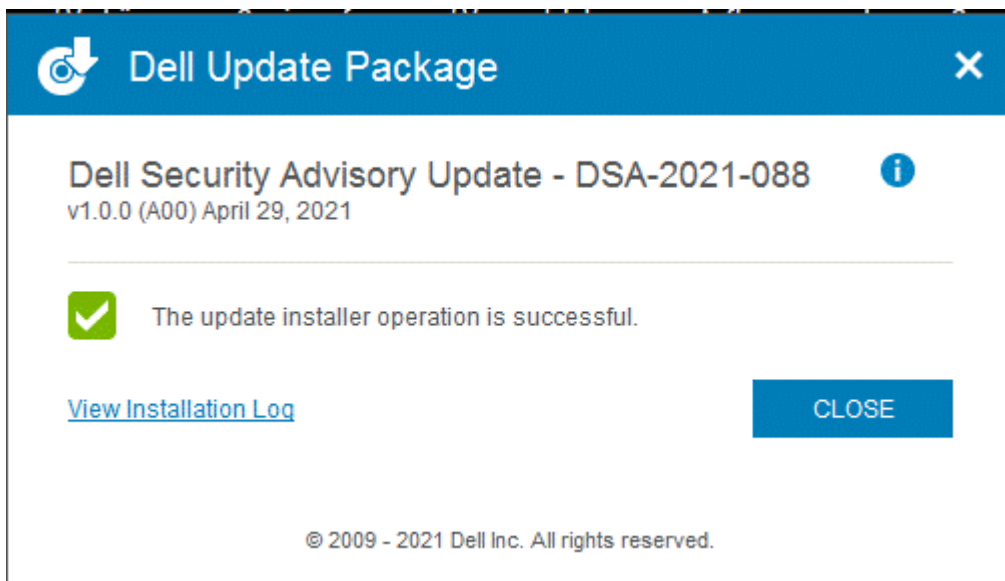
Dell Update Package

Dell Security Advisory Update - DSA-2021-088
v1.0.0 (A00) April 29, 2021

The update installer operation is successful.

View Installation Log

CLOSE

© 2009 - 2021 Dell Inc. All rights reserved.